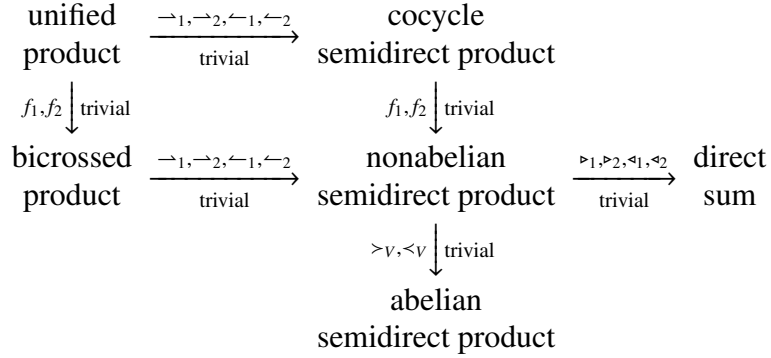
unified product $\xrightarrow[\text{trivial}]{\rightharpoonup_1,\rightharpoonup_2,\leftharpoonup_1,\leftharpoonup_2}$ cocycle semidirect product

$f_1, f_2 \downarrow$ trivial

$f_1, f_2 \downarrow$ trivial

bicrossed product $\xrightarrow[\text{trivial}]{\rightharpoonup_1,\rightharpoonup_2,\leftharpoonup_1,\leftharpoonup_2}$ nonabelian semidirect product $\xrightarrow[\text{trivial}]{\triangleright_1,\triangleright_2,\triangleleft_1,\triangleleft_2}$ direct sum

$\succ_V, \prec_V \downarrow$ trivial

abelian semidirect product